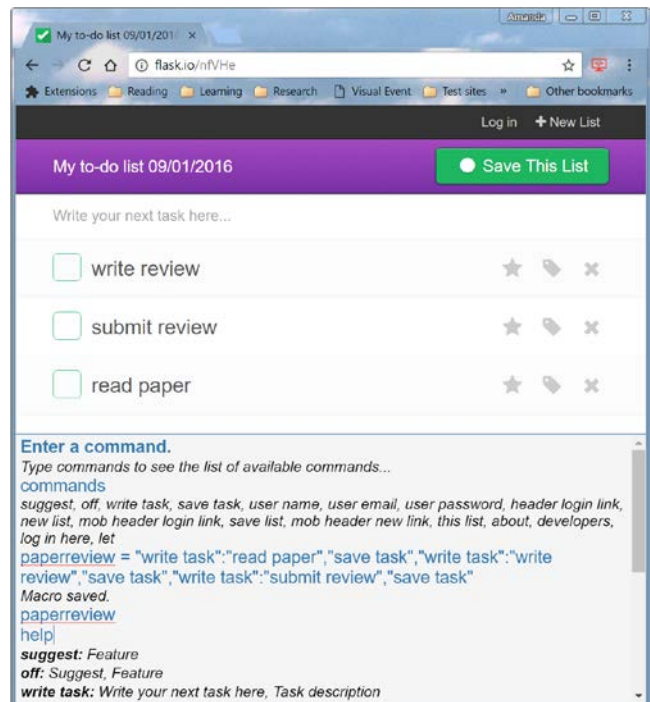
My to-do list 09/01/201 ×

Amanda

flask.io/nfVHe

Extensions Reading Learning Research Visual Event Test sites » Other bookmarks

Log in + New List

My to-do list 09/01/2016

Save This List

Write your next task here...

write review

submit review

read paper

Enter a command.

Type commands to see the list of available commands...

commands

suggest, off, write task, save task, user name, user email, user password, header login link, new list, mob header login link, save list, mob header new link, this list, about, developers, log in here, let

paperreview = "write task":"read paper","save task","write task":"write review","save task","write task":"submit review","save task"

Macro saved.

paperreview

help

**suggest:** Feature

**off:** Suggest, Feature

**write task:** Write your next task here, Task description